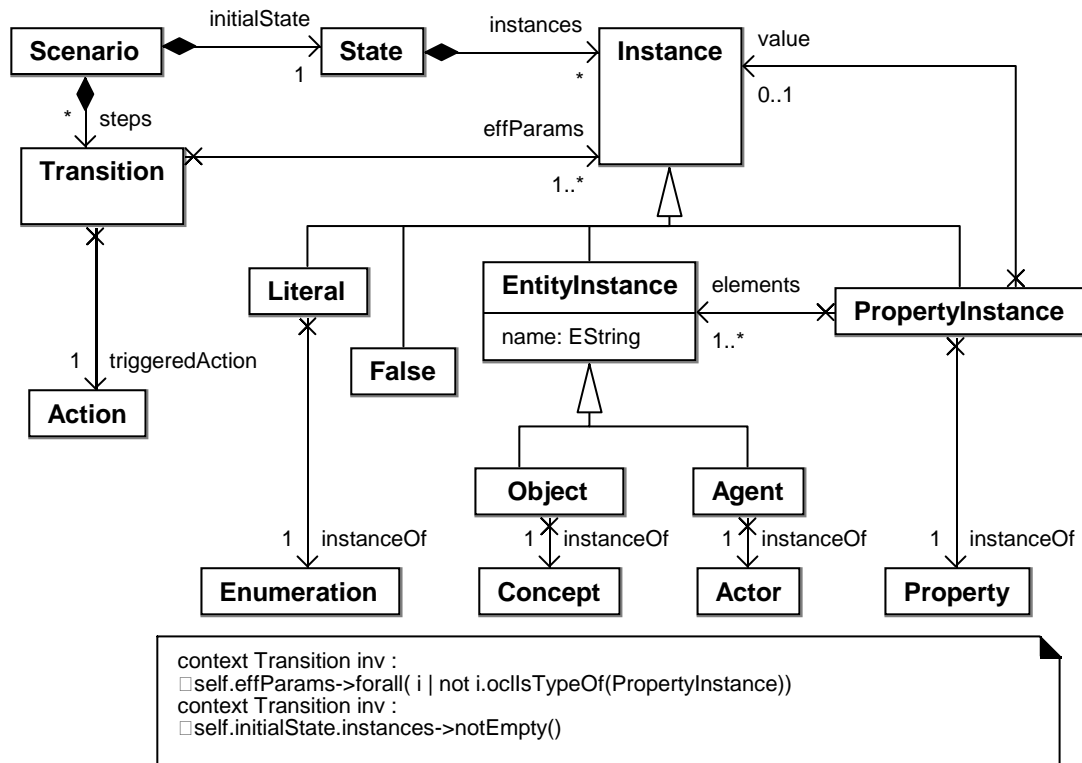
Scenario
initialState
1
State
instances
*
Instance
value
0..1
*
steps
effParams
Transition
1..*
Literal
EntityInstance
name: EString
elements
1..*
PropertyInstance
False
1
triggeredAction
Action
Object
Agent
1
instanceOf
1
instanceOf
1
instanceOf
1
instanceOf
Enumeration
Concept
Actor
Property

context Transition inv :
self.effParams->forall( i | not i.oclIsTypeOf(PropertyInstance))
context Transition inv :
self.initialState.instances->notEmpty()